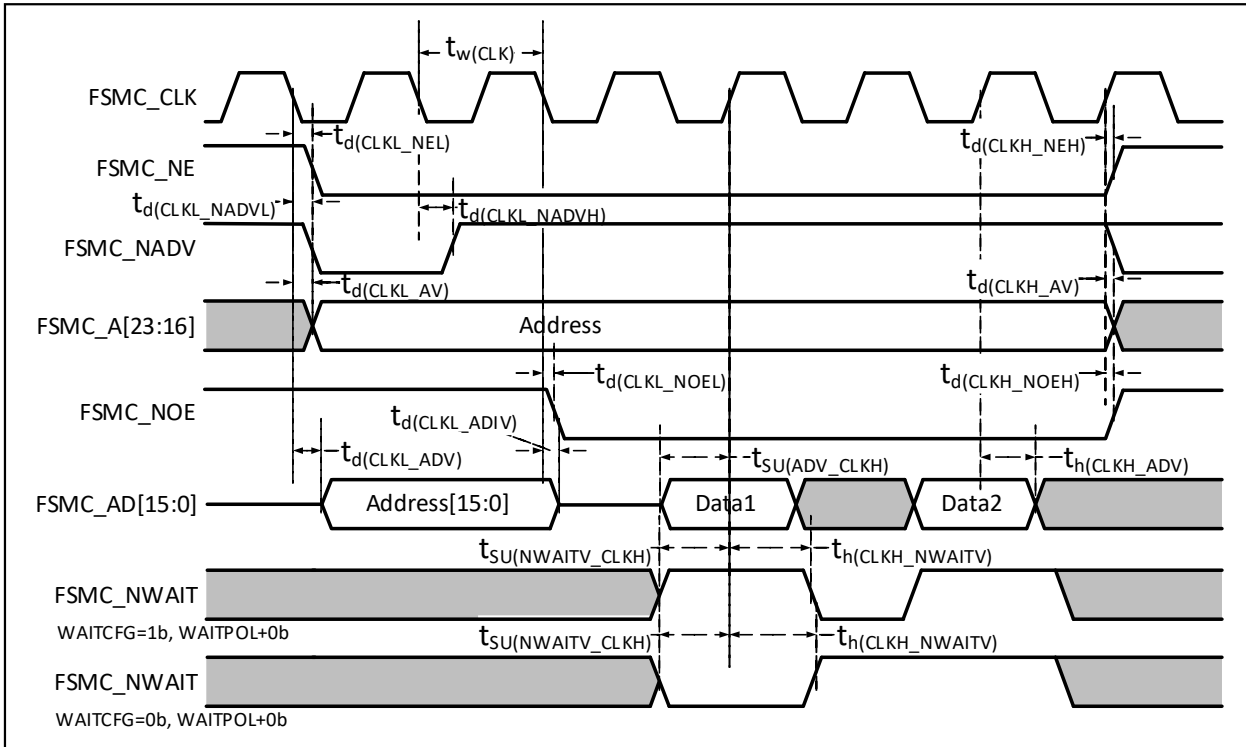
$t_{w(CLK)}$

FSMC_CLK

$t_{d(CLKL\_NEL)}$

$t_{d(CLKH\_NEH)}$

FSMC_NE

$t_{d(CLKL\_NADVL)}$

$t_{d(CLKL\_NADVH)}$

FSMC_NADV

$t_{d(CLKL\_AV)}$

$t_{d(CLKH\_AV)}$

FSMC_A[23:16]

Address

$t_{d(CLKL\_NOEL)}$

$t_{d(CLKH\_NOEH)}$

FSMC_NOE

$t_{d(CLKL\_ADIV)}$

$t_{d(CLKL\_ADV)}$

$t_{SU(ADV\_CLKH)}$

$t_{h(CLKH\_ADV)}$

FSMC_AD[15:0]

Address[15:0]

Data1

Data2

$t_{SU(NWAITV\_CLKH)}$

$t_{h(CLKH\_NWAITV)}$

FSMC_NWAIT

WAITCFG=1b, WAITPOL+0b

$t_{SU(NWAITV\_CLKH)}$

$t_{h(CLKH\_NWAITV)}$

FSMC_NWAIT

WAITCFG=0b, WAITPOL+0b